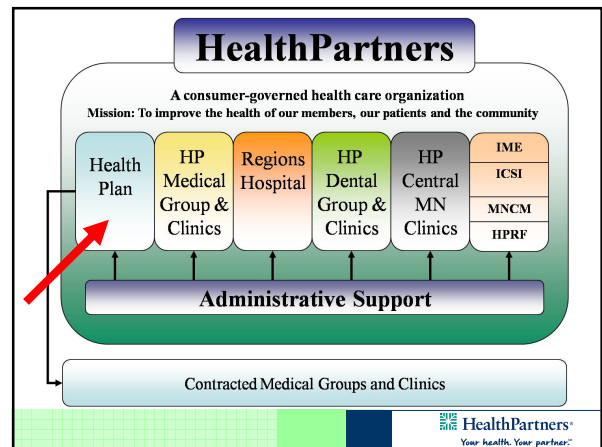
HealthPartners

A consumer-governed health care organization
Mission: To improve the health of our members, our patients and the community

Health Plan

HP Medical Group & Clinics

Regions Hospital

HP Dental Group & Clinics

HP Central MN Clinics

IME

ICSI

MNCM

HPRF

Administrative Support

Contracted Medical Groups and Clinics

HealthPartners®
Your health. Your partner.℠